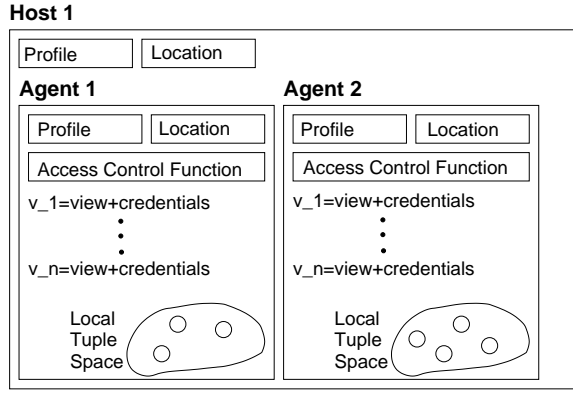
Host 1

Profile

Location

Agent 1

Profile

Location

Access Control Function

v_1=view+credentials

v_n=view+credentials

Local Tuple Space

Agent 2

Profile

Location

Access Control Function

v_1=view+credentials

v_n=view+credentials

Local Tuple Space